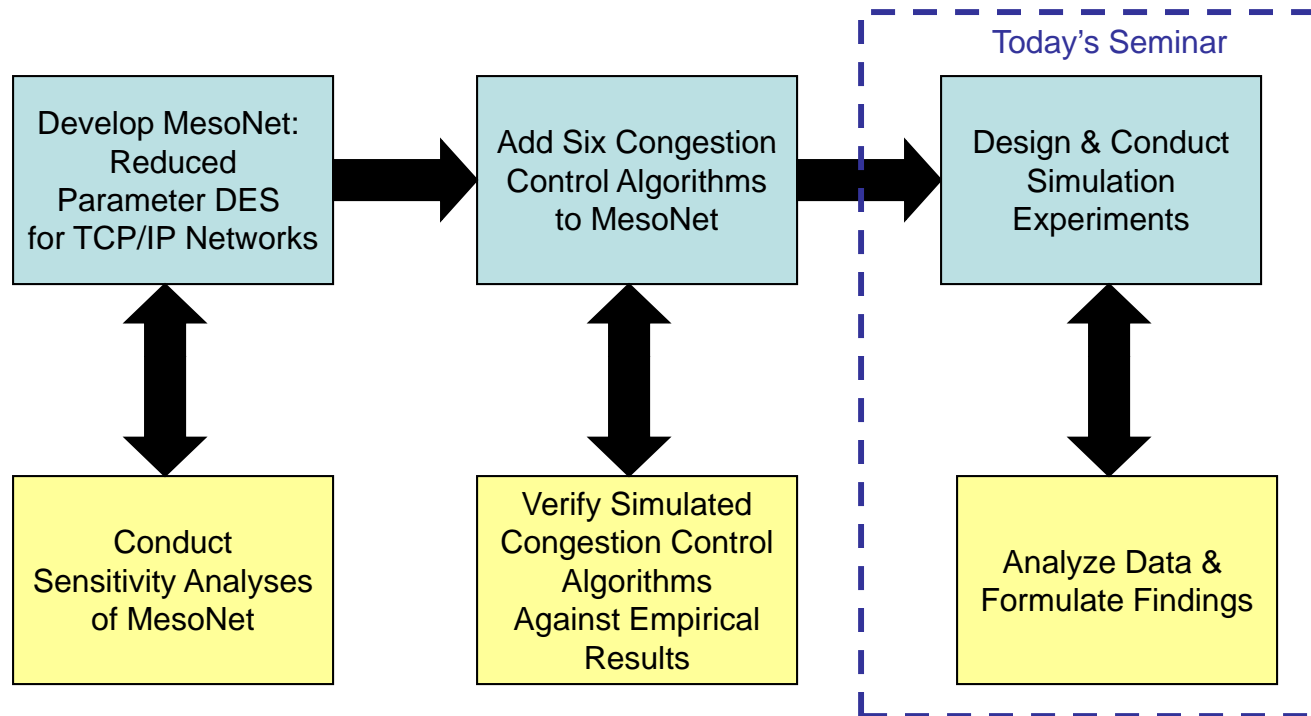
Today's Seminar

Develop MesoNet: Reduced Parameter DES for TCP/IP Networks

Add Six Congestion Control Algorithms to MesoNet

Design & Conduct Simulation Experiments

Conduct Sensitivity Analyses of MesoNet

Verify Simulated Congestion Control Algorithms Against Empirical Results

Analyze Data & Formulate Findings